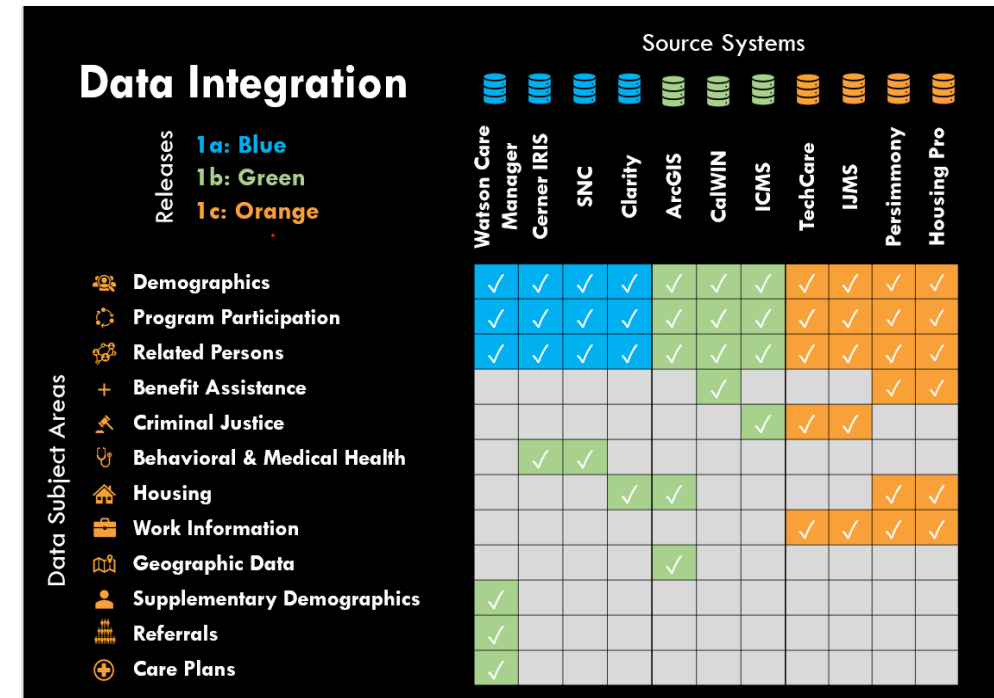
Data Integration

Source Systems

Releases
1a: Blue
1b: Green
1c: Orange

Data Subject Areas

| | Watson Care Manager | Cerner IRIS | SNC | Clarity | ArcGIS | CalWIN | ICMS | TechCare | IJMS | Persimmony | Housing Pro |
|---|---|---|---|---|---|---|---|---|---|---|---|
| Demographics | ✓ | ✓ | ✓ | ✓ | ✓ | ✓ | ✓ | ✓ | ✓ | ✓ | ✓ |
| Program Participation | ✓ | ✓ | ✓ | ✓ | ✓ | ✓ | ✓ | ✓ | ✓ | ✓ | ✓ |
| Related Persons | ✓ | ✓ | ✓ | ✓ | ✓ | ✓ | ✓ | ✓ | ✓ | ✓ | ✓ |
| Benefit Assistance | | | | | | ✓ | | | | ✓ | ✓ |
| Criminal Justice | | | | | | | ✓ | ✓ | ✓ | | |
| Behavioral & Medical Health | | ✓ | ✓ | | | | | | | | |
| Housing | | | | ✓ | ✓ | | | | | ✓ | ✓ |
| Work Information | | | | | | | | ✓ | ✓ | ✓ | ✓ |
| Geographic Data | | | | | ✓ | | | | | | |
| Supplementary Demographics | ✓ | | | | | | | | | | |
| Referrals | ✓ | | | | | | | | | | |
| Care Plans | ✓ | | | | | | | | | | |